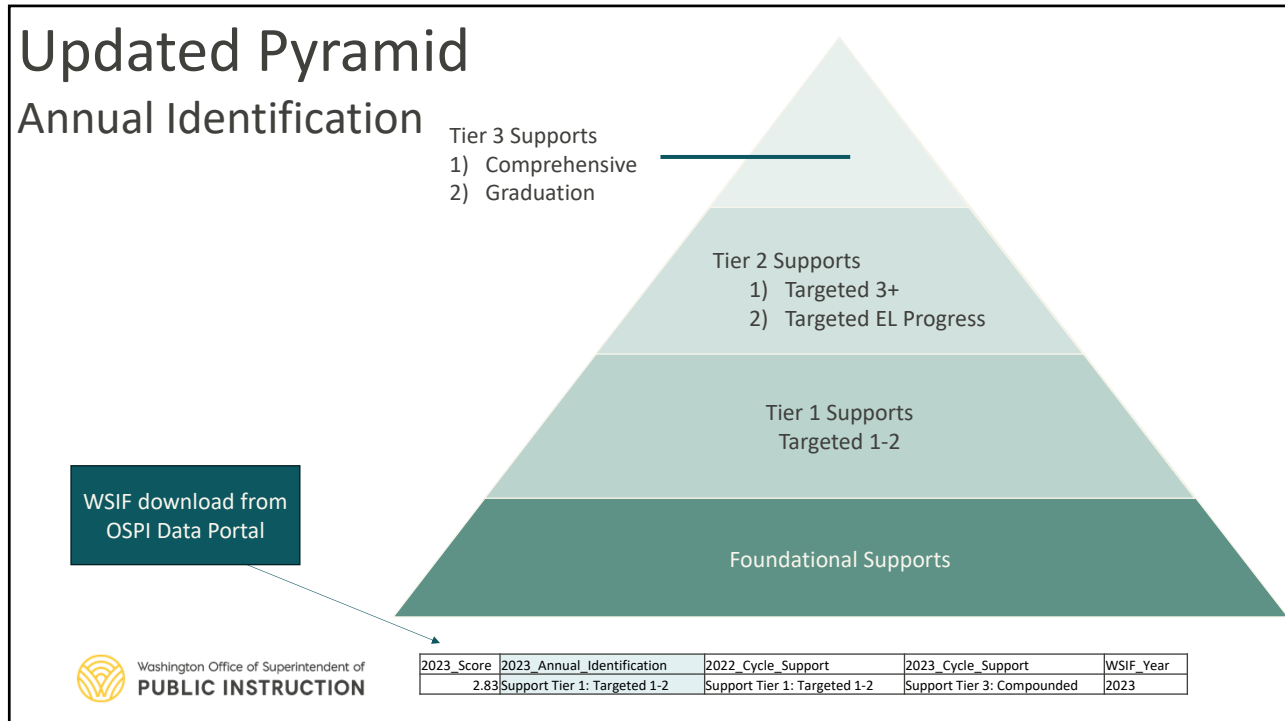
Updated Pyramid

Annual Identification

Tier 3 Supports
1) Comprehensive
2) Graduation

Tier 2 Supports
1) Targeted 3+
2) Targeted EL Progress

Tier 1 Supports
Targeted 1-2

Foundational Supports

WSIF download from OSPI Data Portal

Washington Office of Superintendent of PUBLIC INSTRUCTION

| 2023_Score | 2023_Annual_Identification | 2022_Cycle_Support | 2023_Cycle_Support | WSIF_Year |
|---|---|---|---|---|
| 2.83 | Support Tier 1: Targeted 1-2 | Support Tier 1: Targeted 1-2 | Support Tier 3: Compounded | 2023 |